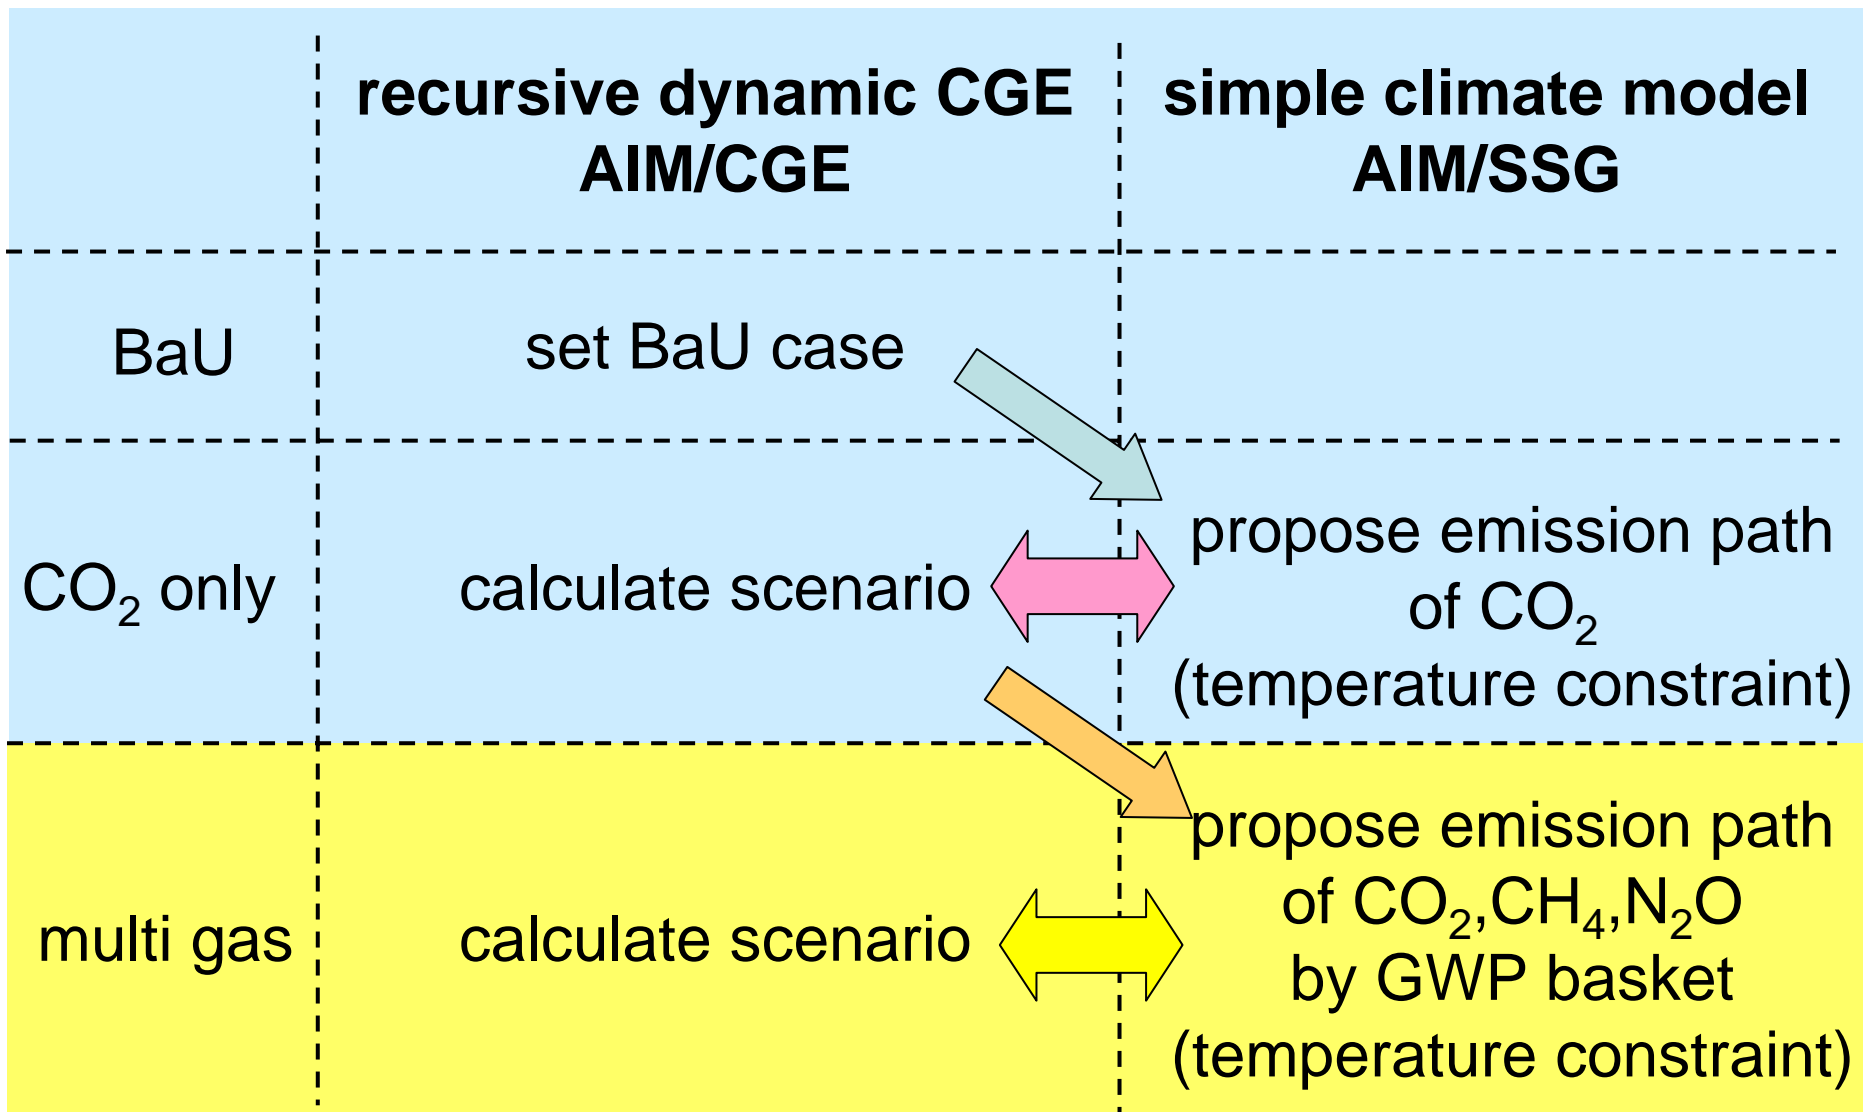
| | recursive dynamic CGE AIM/CGE | simple climate model AIM/SSG |
|---|---|---|
| BaU | set BaU case | |
| $CO_2$ only | calculate scenario | propose emission path of $CO_2$ (temperature constraint) |
| multi gas | calculate scenario | propose emission path of $CO_2$,$CH_4$,$N_2O$ by GWP basket (temperature constraint) |